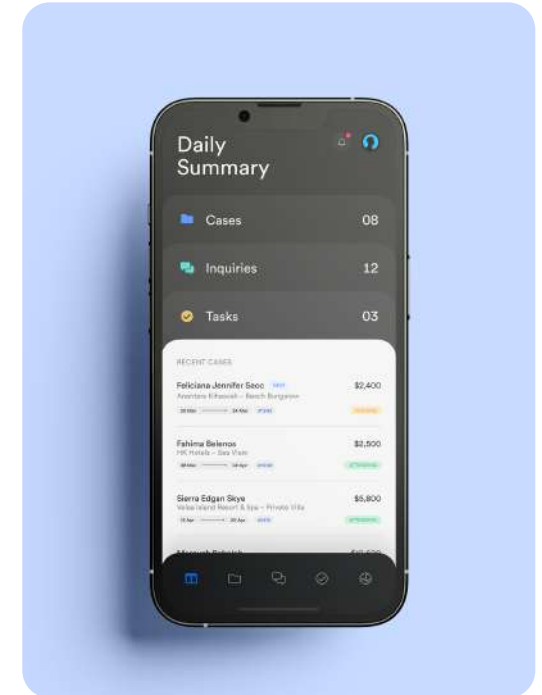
Daily Summary

Cases 08

Inquiries 12

Tasks 03

RECENT CASES

Feliciana Jennifer Seoc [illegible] $2,400
Anantara Kihavah – Beach Bungalow
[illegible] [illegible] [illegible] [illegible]

Fahima Belenos $2,500
HK Hotels – Sea View
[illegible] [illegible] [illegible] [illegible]

Sierra Edgan Skye $5,800
Velaa Island Resort & Spa – Private Villa
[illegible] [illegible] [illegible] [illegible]

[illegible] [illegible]